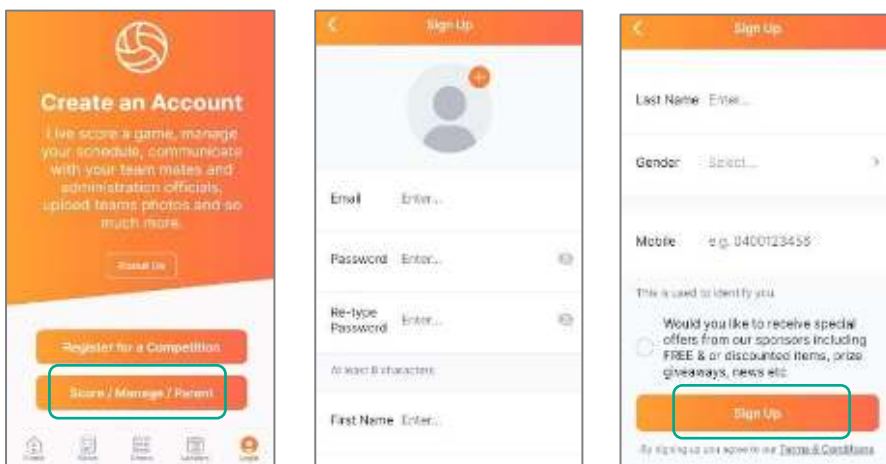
Create an Account

Live score a game, manage your schedule, communicate with your team mates and administration officials, upload teams photos and so much more.

About Us

Register for a Competition

Score / Manage / Parent

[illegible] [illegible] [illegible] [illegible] Login

Sign Up

Email Enter...

Password Enter...

Re-type Password Enter...

At least 8 characters

First Name Enter...

Sign Up

Last Name Enter...

Gender Select...

Mobile e.g. 0400123456

This is used to identify you

Would you like to receive special offers from our sponsors including FREE & or discounted items, prize giveaways, news etc

Sign Up

By signing up you agree to our Terms & Conditions